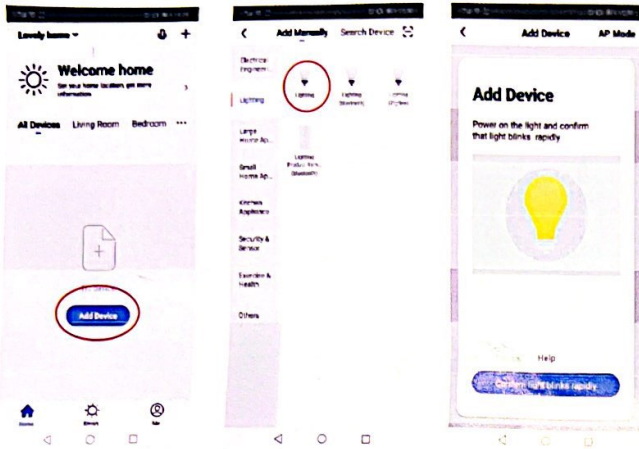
Lovely home

Welcome home

Set your home location, get more information

All Devices Living Room Bedroom ···

No devices

Add Device

Home Smart Me

Add Manually Search Device

Electrical Engineeri...

Lighting

Large Home Ap...

Small Home Ap...

Kitchen Appliance

Security & Sensor

Exercise & Health

Others

Lighting

Lighting (Bluetooth)

Lighting (ZigBee)

Lighting Products (BLE+Wi-Fi)

Add Device AP Mode

Add Device

Power on the light and confirm that light blinks rapidly

Help

Confirm light blinks rapidly